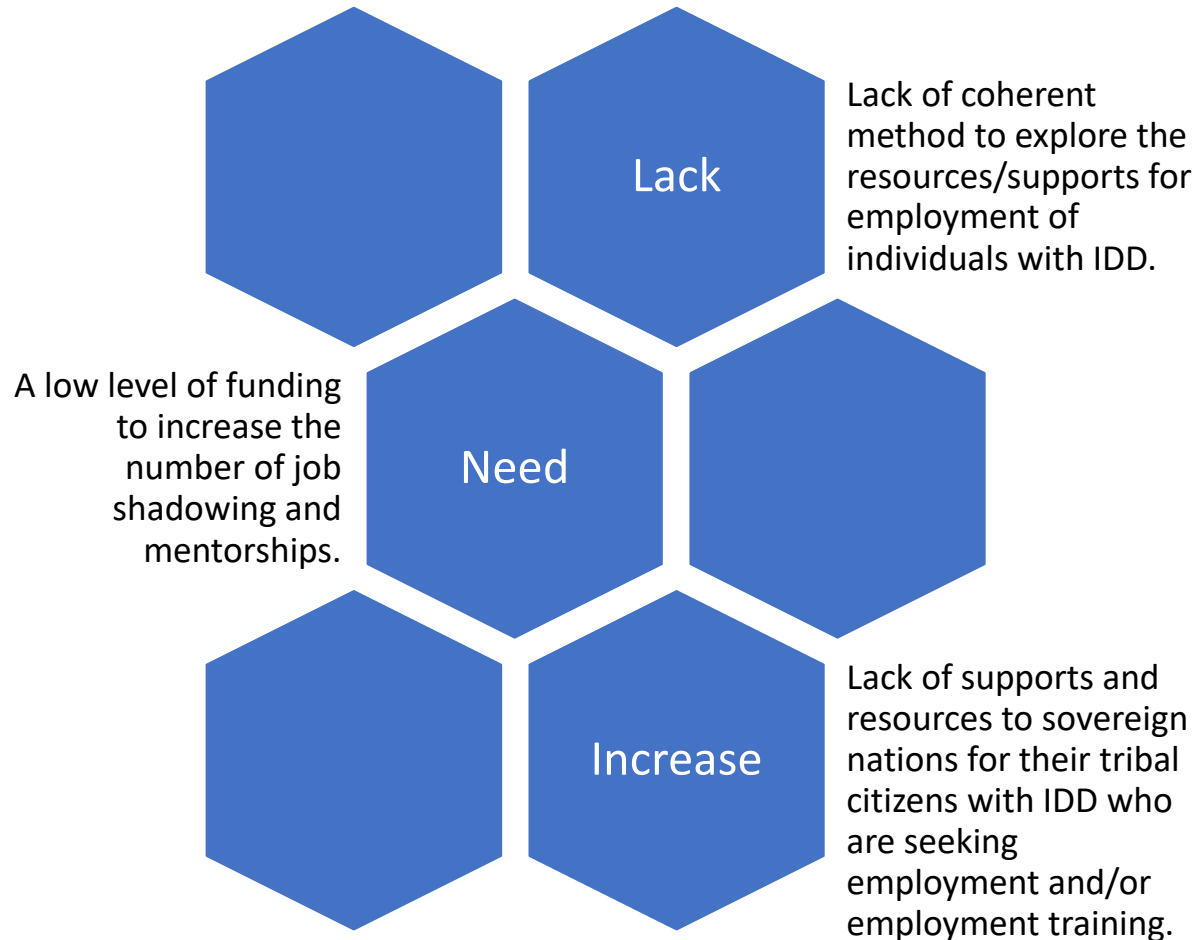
Lack

Lack of coherent method to explore the resources/supports for employment of individuals with IDD.

A low level of funding to increase the number of job shadowing and mentorships.

Need

Increase

Lack of supports and resources to sovereign nations for their tribal citizens with IDD who are seeking employment and/or employment training.